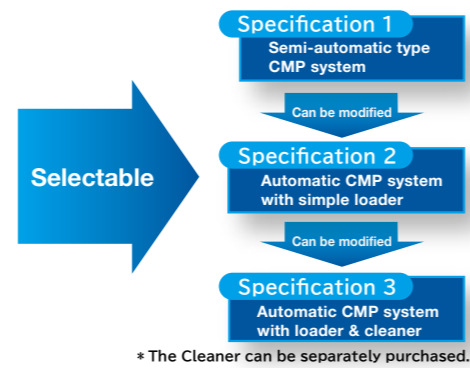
Selectable

Specification 1
Semi-automatic type CMP system

Can be modified

Specification 2
Automatic CMP system with simple loader

Can be modified

Specification 3
Automatic CMP system with loader & cleaner

* The Cleaner can be separately purchased.